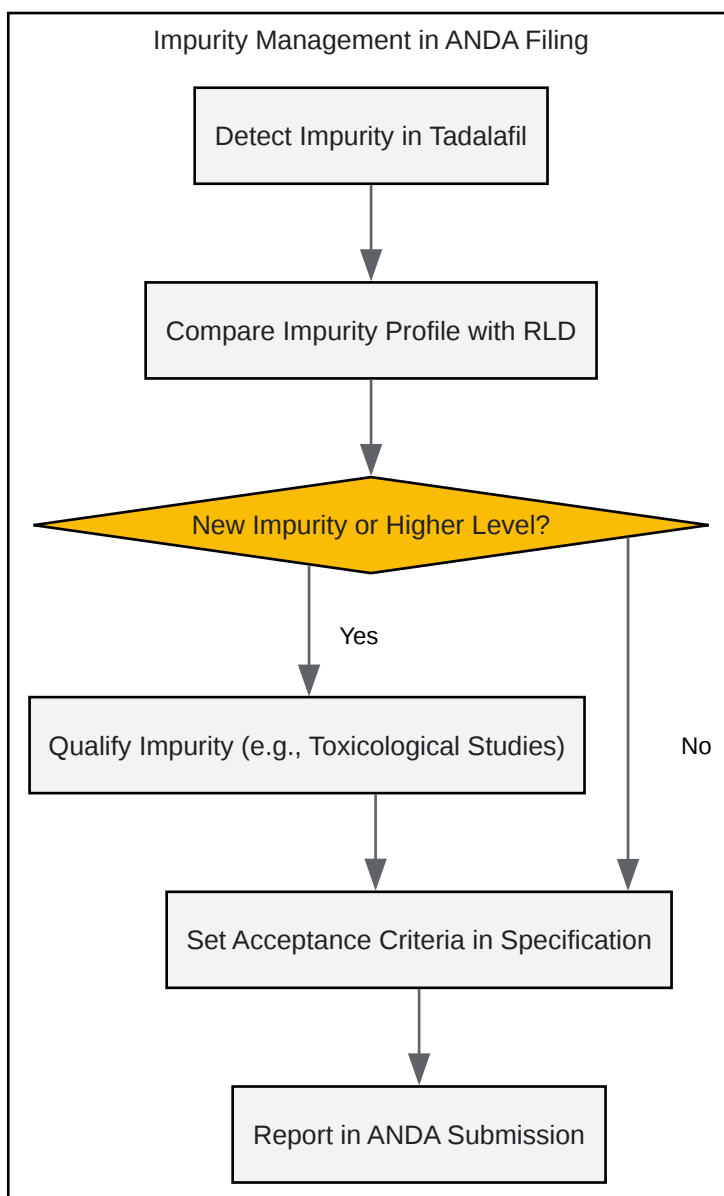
Impurity Management in ANDA Filing

Detect Impurity in Tadalafil

Compare Impurity Profile with RLD

New Impurity or Higher Level?

Yes

Qualify Impurity (e.g., Toxicological Studies)

No

Set Acceptance Criteria in Specification

Report in ANDA Submission